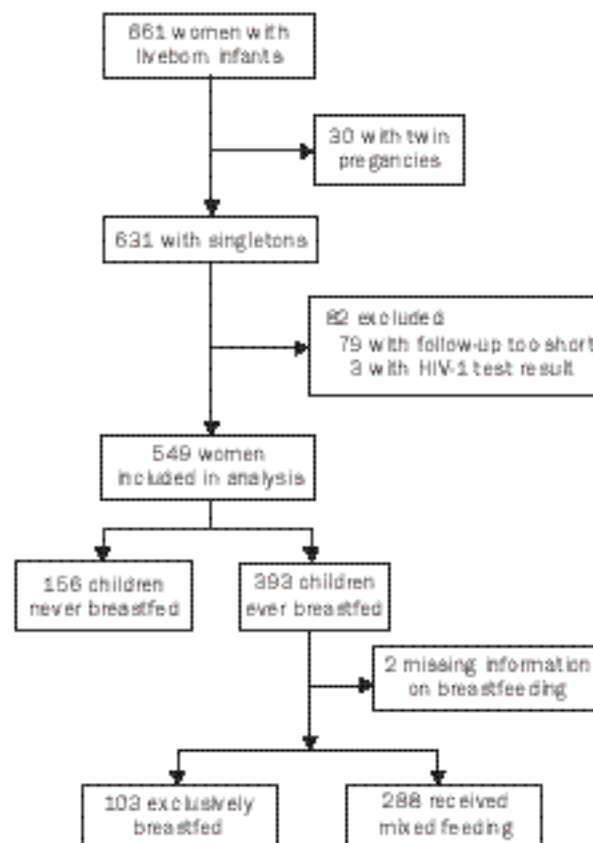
661 women with liveborn infants

30 with twin pregancies

631 with singletons

82 excluded
79 with follow-up too short
3 with HIV-1 test result

549 women included in analysis

156 children never breastfed

393 children ever breastfed

2 missing information on breastfeeding

103 exclusively breastfed

288 received mixed feeding